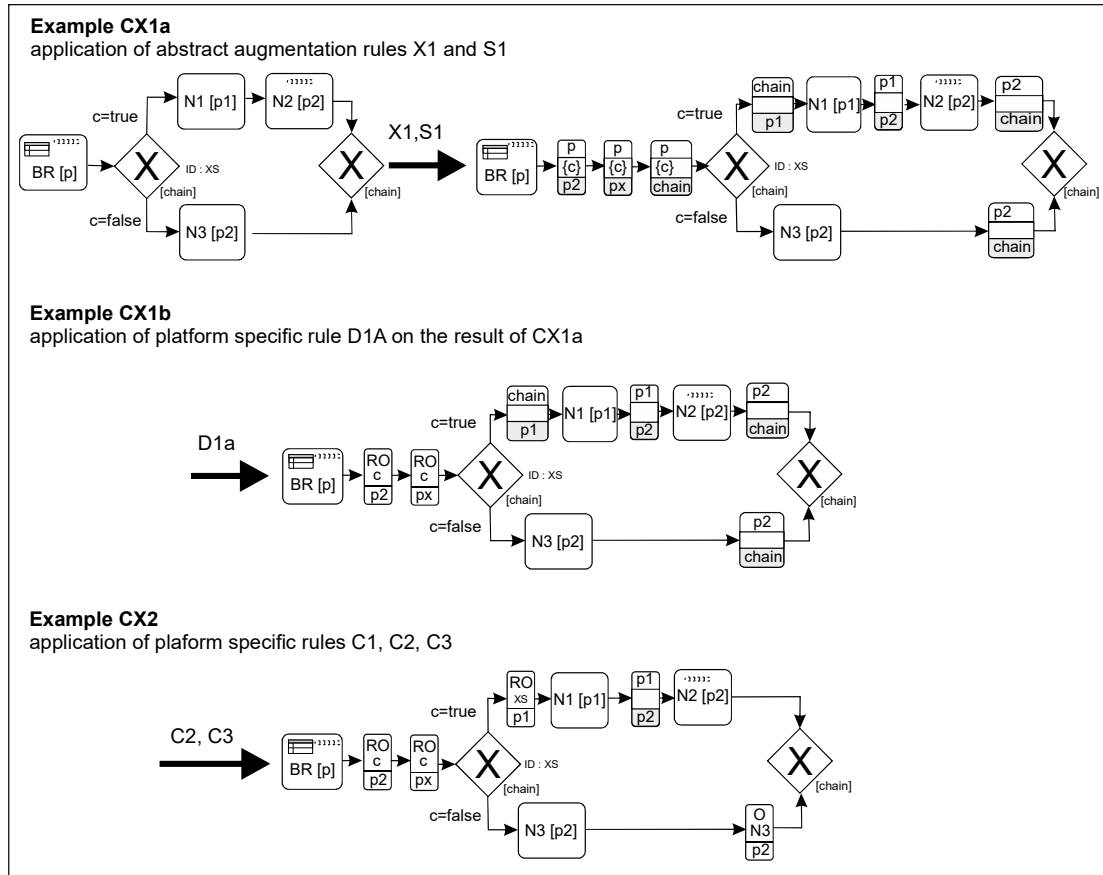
**Example CX1a**
application of abstract augmentation rules X1 and S1

c=true
N1 [p1]
N2 [p2]
BR [p]
X
ID : XS
[chain]
c=false
N3 [p2]
X
[chain]

X1,S1

BR [p]
p
{c}
p2
p
{c}
px
p
{c}
chain
X
ID : XS
[chain]
c=true
chain
p1
N1 [p1]
p1
p2
N2 [p2]
p2
chain
X
[chain]
c=false
N3 [p2]
p2
chain

**Example CX1b**
application of platform specific rule D1A on the result of CX1a

D1a

BR [p]
RO
c
p2
RO
c
px
X
ID : XS
[chain]
c=true
chain
p1
N1 [p1]
p1
p2
N2 [p2]
p2
chain
X
[chain]
c=false
N3 [p2]
p2
chain

**Example CX2**
application of plaform specific rules C1, C2, C3

C2, C3

BR [p]
RO
c
p2
RO
c
px
X
ID : XS
[chain]
c=true
RO
XS
p1
N1 [p1]
p1
p2
N2 [p2]
X
[chain]
c=false
N3 [p2]
O
N3
p2